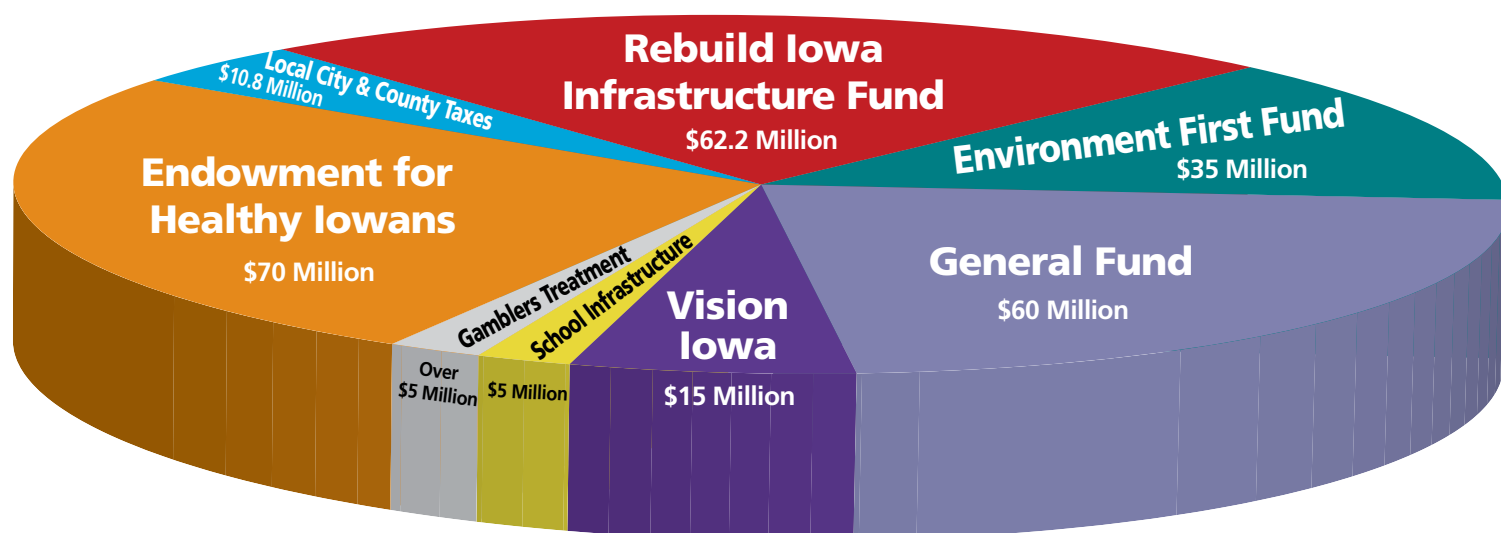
Rebuild Iowa Infrastructure Fund
$62.2 Million

Local City & County Taxes
$10.8 Million

Environment First Fund
$35 Million

Endowment for Healthy Iowans
$70 Million

General Fund
$60 Million

Gamblers Treatment
Over $5 Million

School Infrastructure
$5 Million

Vision Iowa
$15 Million